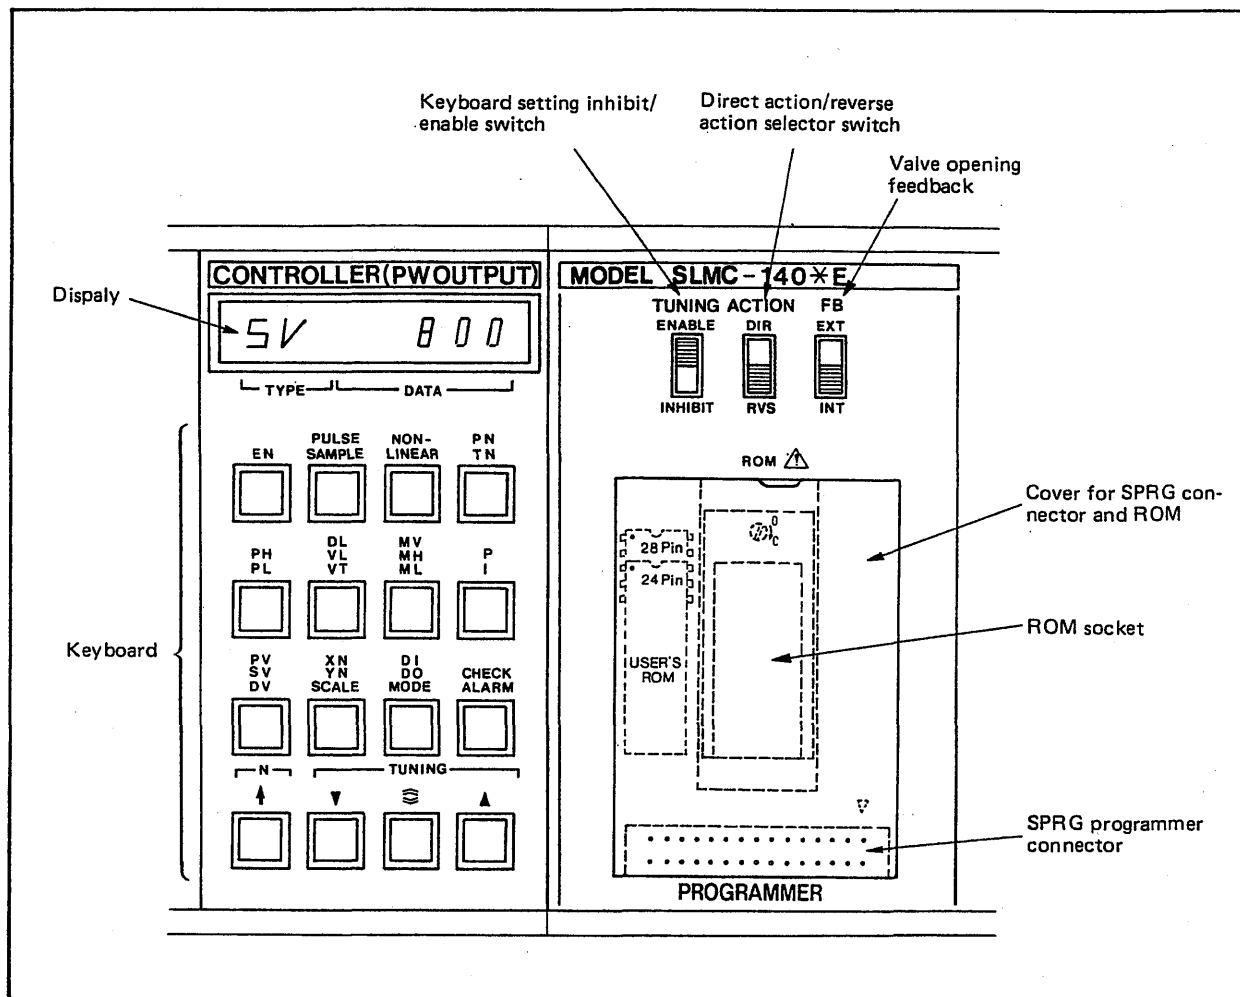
Keyboard setting inhibit/ enable switch

Direct action/reverse action selector switch

Valve opening feedback

CONTROLLER(PWOUTPUT)

MODEL SLMC-140$\ast$E

Dispaly

SV 800

TYPE DATA

TUNING ACTION FB

ENABLE DIR EXT

INHIBIT RVS INT

EN

PULSE SAMPLE

NON-LINEAR

PN TN

PH PL

DL VL VT

MV MH ML

P I

PV SV DV

XN YN SCALE

DI DO MODE

CHECK ALARM

N

TUNING

ROM

28 Pin

24 Pin

USER'S ROM

Cover for SPRG connector and ROM

ROM socket

Keyboard

SPRG programmer connector

PROGRAMMER